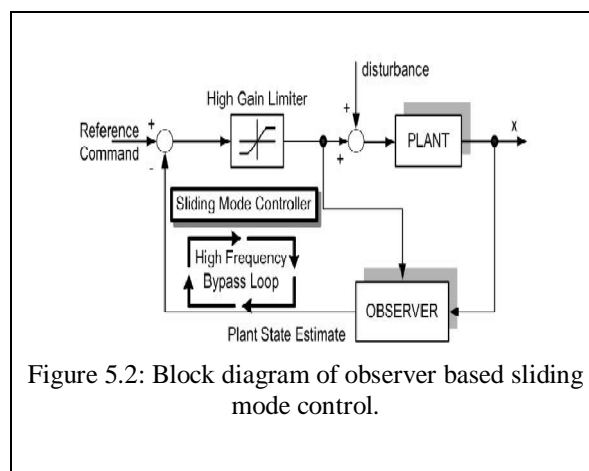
disturbance

High Gain Limiter

Reference Command

+

-

+

+

PLANT

x

Sliding Mode Controller

High Frequency Bypass Loop

OBSERVER

Plant State Estimate

Figure 5.2: Block diagram of observer based sliding mode control.